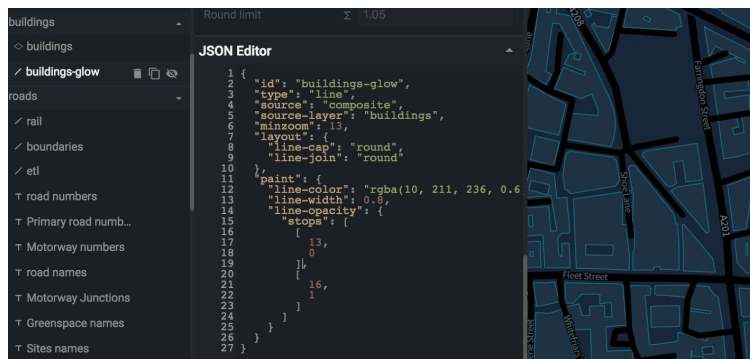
buildings
◇ buildings
⁄ buildings-glow
roads
⁄ rail
⁄ boundaries
⁄ etl
T road numbers
T Primary road numb...
T Motorway numbers
T road names
T Motorway Junctions
T Greenspace names
T Sites names

Round limit Σ 1.05

JSON Editor

1 {
2 "id": "buildings-glow",
3 "type": "line",
4 "source": "composite",
5 "source-layer": "buildings",
6 "minzoom": 13,
7 "layout": {
8 "line-cap": "round",
9 "line-join": "round"
10 },
11 "paint": {
12 "line-color": "rgba(10, 211, 236, 0.6
13 "line-width": 0.8,
14 "line-opacity": {
15 "stops": [
16 [
17 13,
18 0
19 ],
20 [
21 16,
22 1
23 ]
24 ]
25 }
26 }
27 }

A208
Farringdon Street
Shoe Lane
A201
Fleet Street
Whitefriars
Bride St